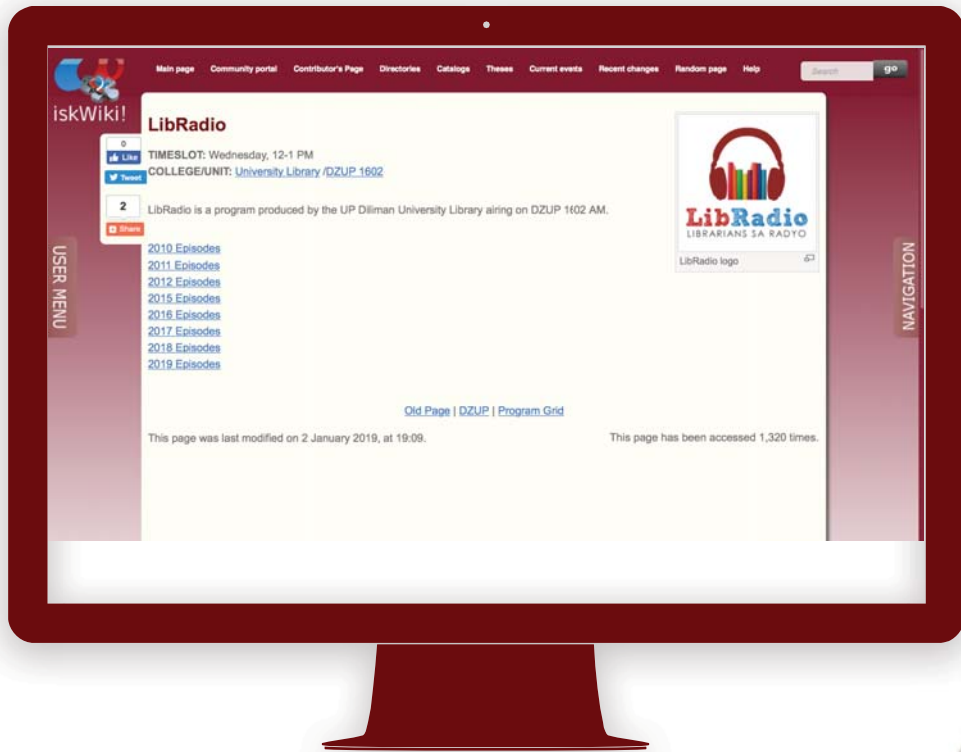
iskWiki!

Main page Community portal Contributor's Page Directories Catalogs Theses Current events Recent changes Random page Help

Search go

0
Like
Tweet

2
Share

USER MENU

NAVIGATION

LibRadio

TIMESLOT: Wednesday, 12-1 PM
COLLEGE/UNIT: University Library /DZUP 1602

LibRadio is a program produced by the UP Diliman University Library airing on DZUP 1602 AM.

2010 Episodes
2011 Episodes
2012 Episodes
2015 Episodes
2016 Episodes
2017 Episodes
2018 Episodes
2019 Episodes

LibRadio
LIBRARIANS SA RADYO

LibRadio logo

Old Page | DZUP | Program Grid

This page was last modified on 2 January 2019, at 19:09.

This page has been accessed 1,320 times.